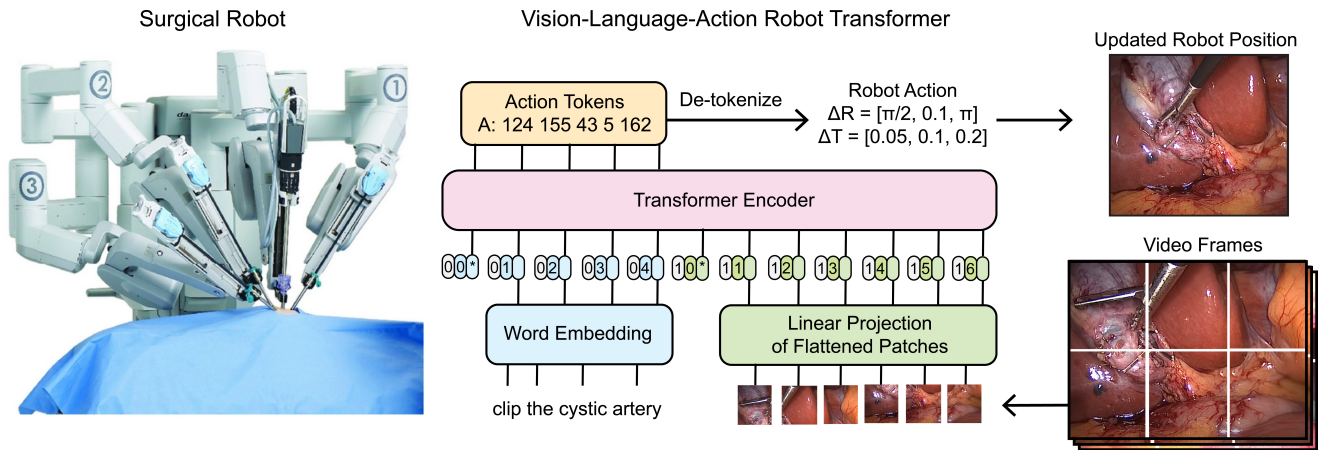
Surgical Robot

Vision-Language-Action Robot Transformer

Updated Robot Position

2 1 3

Action Tokens
A: 124 155 43 5 162

De-tokenize

Robot Action
$\Delta R = [\pi/2, 0.1, \pi]$
$\Delta T = [0.05, 0.1, 0.2]$

Transformer Encoder

0 0* 0 1 0 2 0 3 0 4 1 0* 1 1 1 2 1 3 1 4 1 5 1 6

Video Frames

Word Embedding

Linear Projection of Flattened Patches

clip the cystic artery